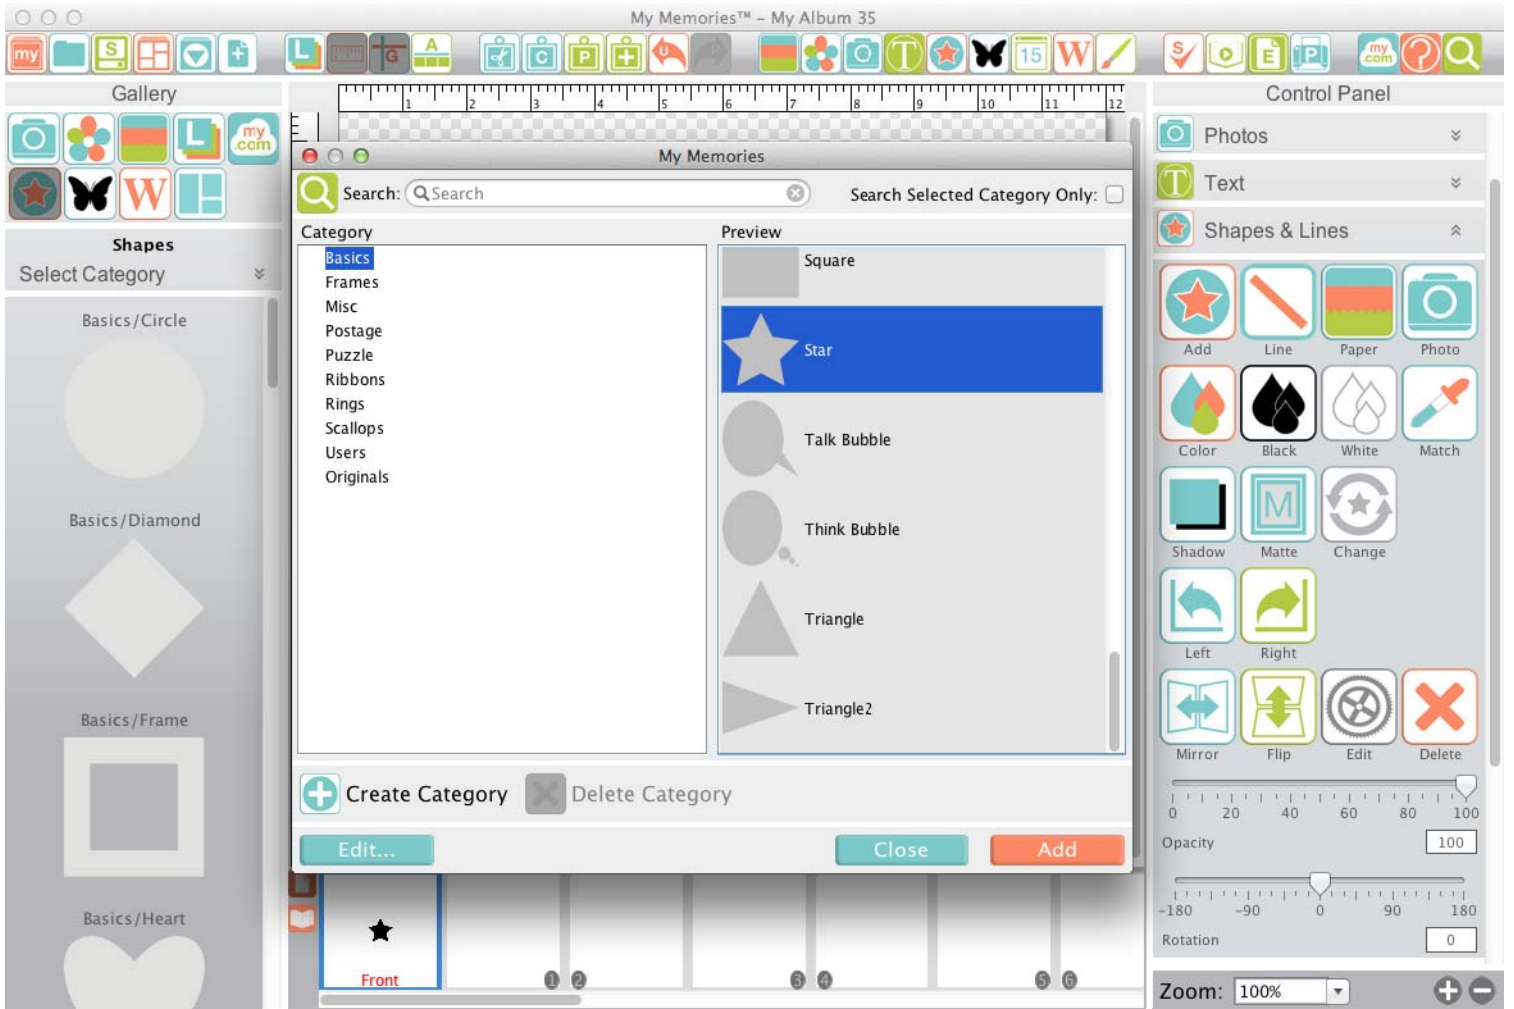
My Memories™ – My Album 35

Gallery

Shapes
Select Category

Basics/Circle

Basics/Diamond

Basics/Frame

Basics/Heart

1 2 3 4 5 6 7 8 9 10 11 12

My Memories

Search: Search

Search Selected Category Only:

Category

Basics
Frames
Misc
Postage
Puzzle
Ribbons
Rings
Scallops
Users
Originals

Preview

Square
Star
Talk Bubble
Think Bubble
Triangle
Triangle2

Create Category
Delete Category

Edit...
Close
Add

Front

1 2 3 4 5 6

Control Panel

Photos
Text
Shapes & Lines

Add
Line
Paper
Photo
Color
Black
White
Match
Shadow
Matte
Change
Left
Right
Mirror
Flip
Edit
Delete

0 20 40 60 80 100
Opacity
100

−180 −90 0 90 180
Rotation
0

Zoom: 100%